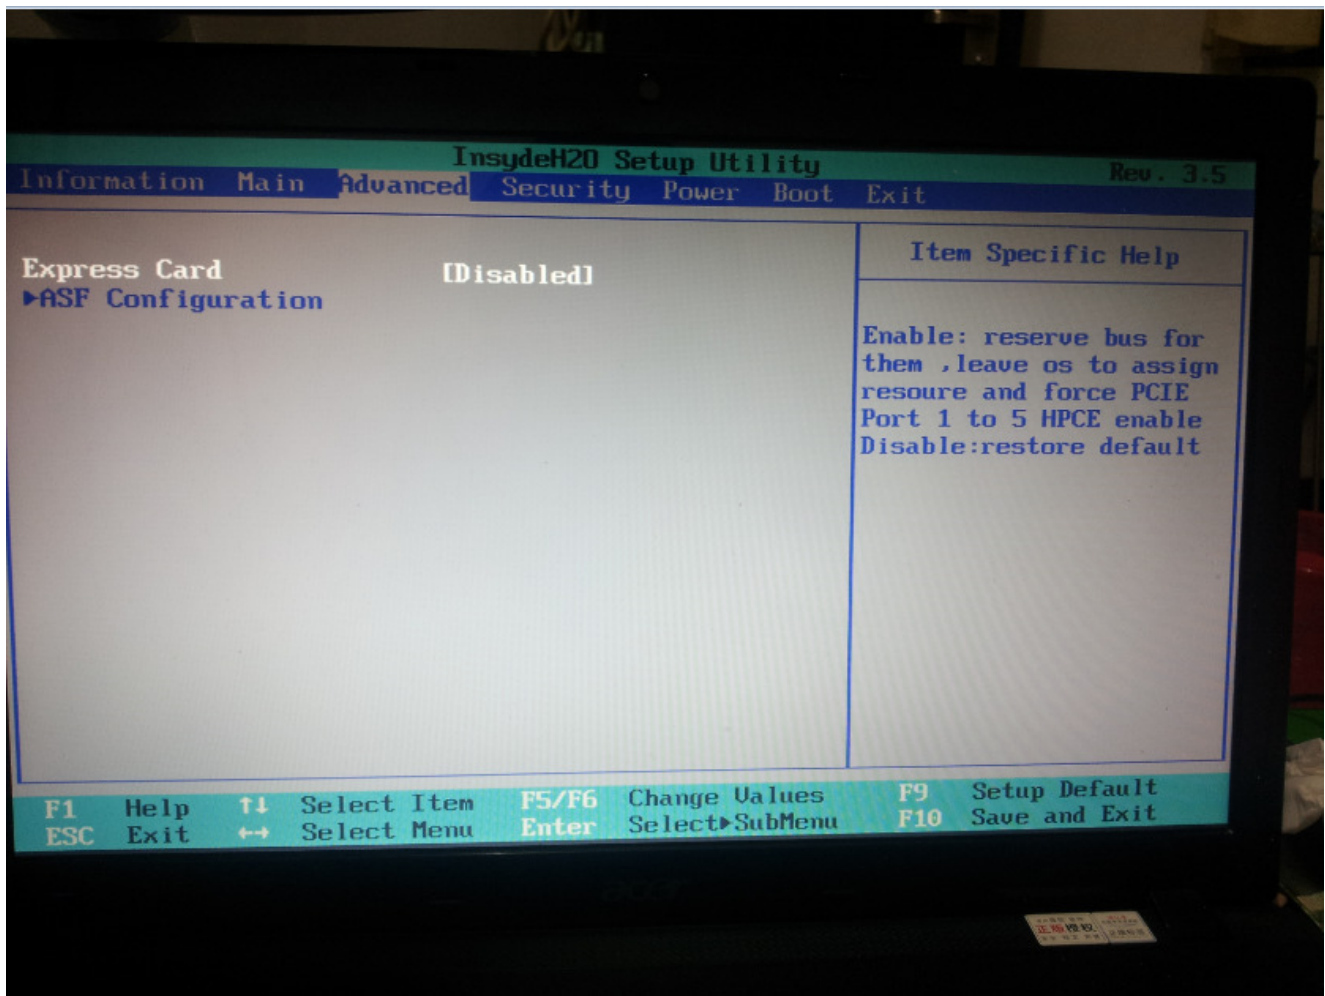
InsydeH2O Setup Utility
Rev. 3.5

Information Main Advanced Security Power Boot Exit

Express Card [Disabled]
▶ASF Configuration

Item Specific Help

Enable: reserve bus for them ,leave os to assign resoure and force PCIE Port 1 to 5 HPCE enable Disable:restore default

F1 Help ↑↓ Select Item F5/F6 Change Values F9 Setup Default
ESC Exit ↔ Select Menu Enter Select▶SubMenu F10 Save and Exit

acer